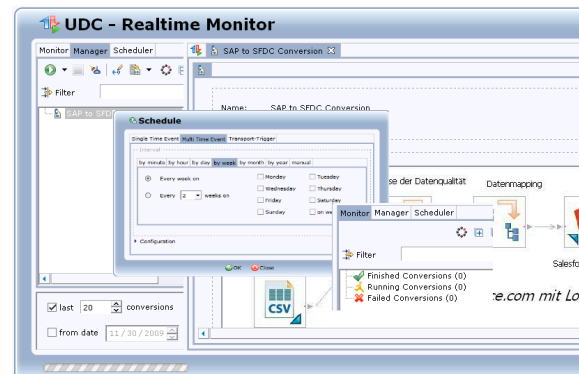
UDC - Realtime Monitor

Monitor Manager Scheduler

Filter

SAP to SFDC

SAP to SFDC Conversion

Name: SAP to SFDC Conversion

Schedule

Single Time Event Multi Time Event Transport-Trigger

Interval

by minute by hour by day by week by month by year manual

Every week on

Every 2 weeks on

Monday Tuesday Wednesday Thursday Friday Saturday Sunday on we

Configuration

OK Close

se der Datenqualität

Datenmapping

Monitor Manager Scheduler

Filter

Finished Conversions (0)

Running Conversions (0)

Failed Conversions (0)

Salesfo

e.com mit Lo

CSV

last 20 conversions

from date 11 / 30 / 2009